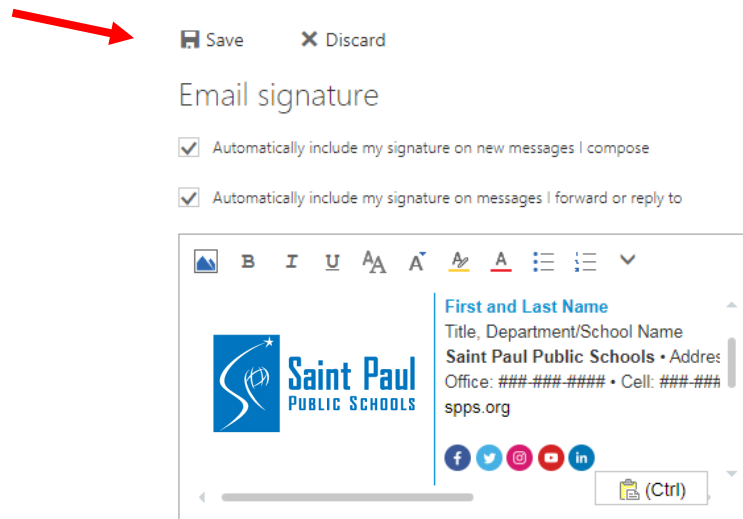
Save Discard

Email signature

Automatically include my signature on new messages I compose

Automatically include my signature on messages I forward or reply to

B I U

Saint Paul
PUBLIC SCHOOLS

First and Last Name
Title, Department/School Name
**Saint Paul Public Schools** • Addres
Office: ###-###-#### • Cell: ###-###
spps.org

in

(Ctrl)